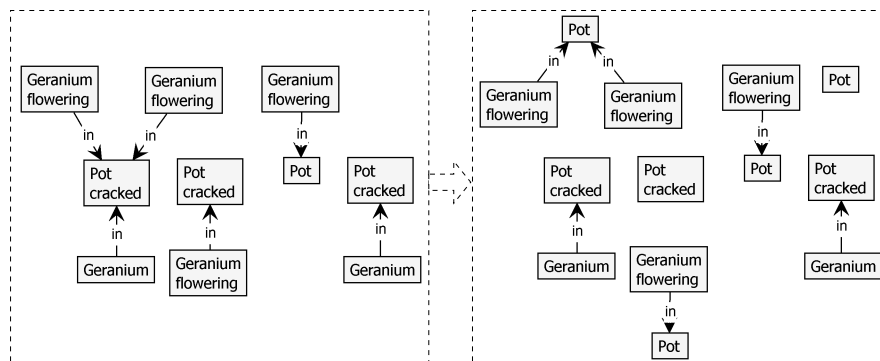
Geranium flowering

Geranium flowering

in

in

Pot cracked

in

Geranium

Pot cracked

in

Geranium flowering

Geranium flowering

in

Pot

Pot cracked

in

Geranium

Pot

in

in

Geranium flowering

Geranium flowering

Geranium flowering

in

Pot

Pot

Pot cracked

in

Geranium

Pot cracked

Geranium flowering

in

Pot

Pot cracked

in

Geranium